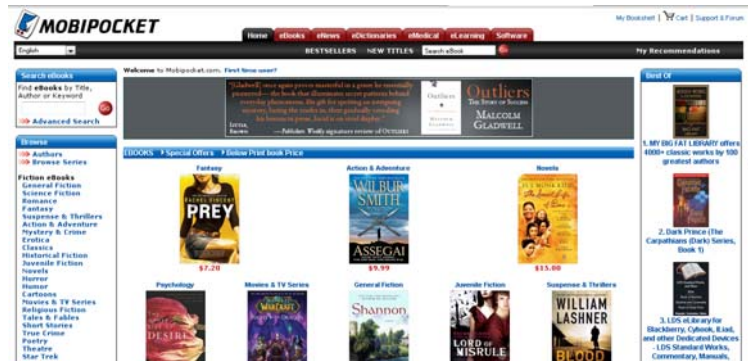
MOBIPOCKET

Home eBooks eNews eDictionaries eMedical eLearning Software

My Bookshelf | Cart | Support & Forum

English

BESTSELLERS NEW TITLES Search eBook Go

My Recommendations

Search eBooks

Find eBooks by Title, Author or Keyword

Go

Advanced Search

Browse

Authors
Browse Series

Fiction eBooks
General Fiction
Science Fiction
Romance
Fantasy
Suspense & Thrillers
Action & Adventure
Mystery & Crime
Erotica
Classics
Historical Fiction
Juvenile Fiction
Novels
Horror
Humor
Cartoons
Movies & TV Series
Religious Fiction
Tales & Fables
Short Stories
True Crime
Poetry
Theatre
Star Trek

Welcome to Mobipocket.com. First time user?

"[Gladwell] once again proves masterful in a genre he essentially pioneered—the book that illuminates secret patterns behind everyday phenomena. His gift for spotting an intriguing anomaly, luring the reader in, then gradually revealing his larger point, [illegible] as vivid as ever.." —Publishers Weekly signature review of OUTLIERS

Little, Brown

Outliers THE STORY OF SUCCESS MALCOLM GLADWELL

EBOOKS Special Offers Below Print book Price

Fantasy
RACHEL VINCENT PREY
$7.20

Action & Adventure
WILBUR SMITH ASSEGAI
$9.99

Novels
$15.00

Psychology
DESIRE

Movies & TV Series

General Fiction
Shannon

Juvenile Fiction
LORD OF MISRULE

Suspense & Thrillers
WILLIAM LASHNER BLOOD

Best Of

1. MY BIG FAT LIBRARY offers 4000+ classic works by 100 greatest authors

2. Dark Prince (The Carpathians (Dark) Series, Book 1)

3. LDS eLibrary for Blackberry, Cybook, iLiad, and other Dedicated Devices -LDS Standard Works, Commentary, Manuals,